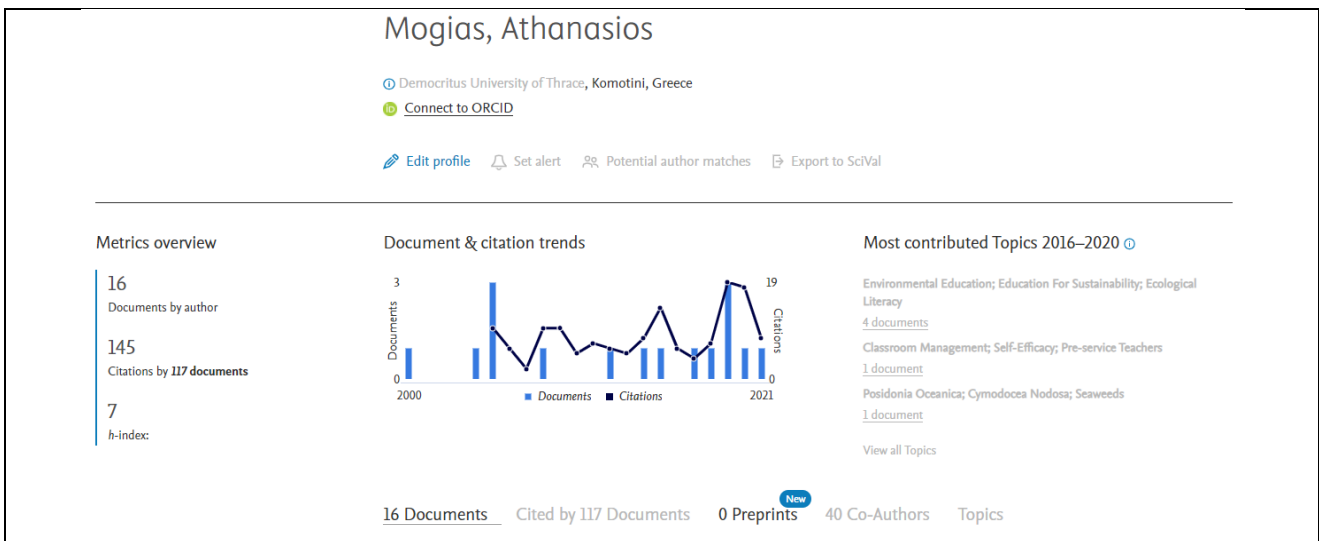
Mogias, Athanasios

Democritus University of Thrace, Komotini, Greece
Connect to ORCID

Edit profile Set alert Potential author matches Export to SciVal

Metrics overview

16
Documents by author

145
Citations by 117 documents

7
h-index:

Document & citation trends

3
Documents
0
19
Citations
0
2000
2021
Documents Citations

Most contributed Topics 2016–2020

Environmental Education; Education For Sustainability; Ecological Literacy
4 documents
Classroom Management; Self-Efficacy; Pre-service Teachers
1 document
Posidonia Oceanica; Cymodocea Nodosa; Seaweeds
1 document
View all Topics

16 Documents Cited by 117 Documents New 0 Preprints 40 Co-Authors Topics